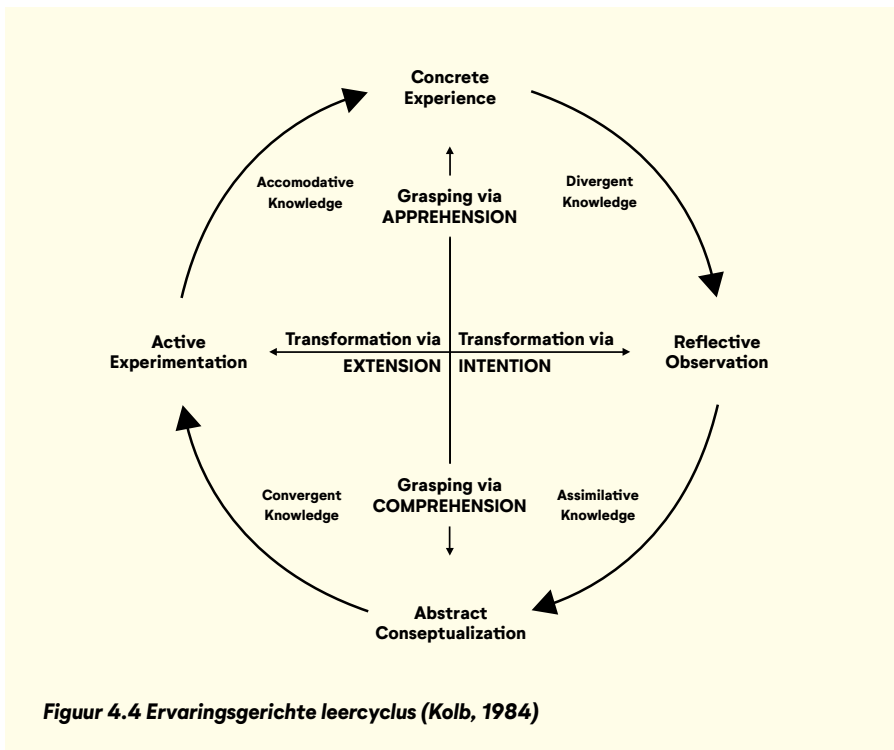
Concrete Experience

Accomodative Knowledge

Grasping via APPREHENSION

Divergent Knowledge

Active Experimentation

Transformation via EXTENSION

Transformation via INTENTION

Reflective Observation

Convergent Knowledge

Grasping via COMPREHENSION

Assimilative Knowledge

Abstract Conseptualization

Figuur 4.4 Ervaringsgerichte leercyclus (Kolb, 1984)